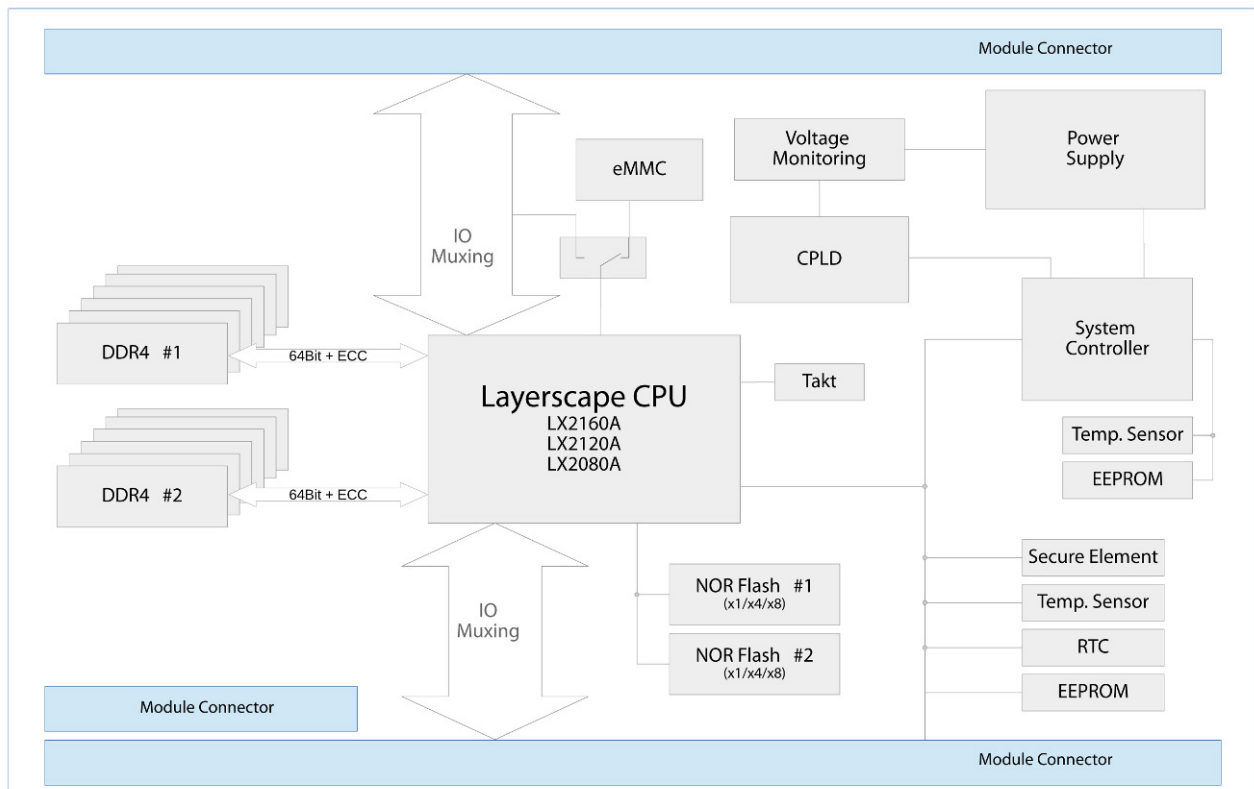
Module Connector

IO
Muxing

eMMC

Voltage
Monitoring

Power
Supply

CPLD

System
Controller

DDR4 #1

64Bit + ECC

Layerscape CPU
LX2160A
LX2120A
LX2080A

Takt

Temp. Sensor

EEPROM

DDR4 #2

64Bit + ECC

Secure Element

IO
Muxing

NOR Flash #1
(x1/x4/x8)

Temp. Sensor

NOR Flash #2
(x1/x4/x8)

RTC

EEPROM

Module Connector

Module Connector